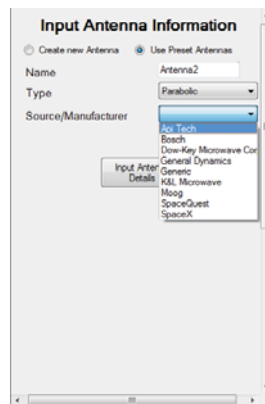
Input Antenna Information

Create new Antenna

Use Preset Antennas

Name

Antenna2

Type

Parabolic

Source/Manufacturer

Input Anter
Details

Api Tech
Bosch
Dow-Key Microwave Cor
General Dynamics
Generic
K&L Microwave
Moog
SpaceQuest
SpaceX